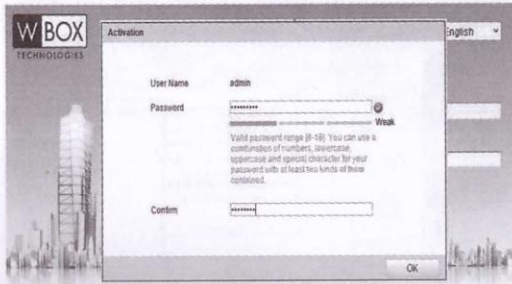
W BOX
TECHNOLOGIES

Activation

English

User Name admin

Password ••••••••

Weak

Valid password range [8-16]. You can use a combination of numbers, lowercase, uppercase and special character for your password with at least two kinds of them contained.

Confirm ••••••••

OK